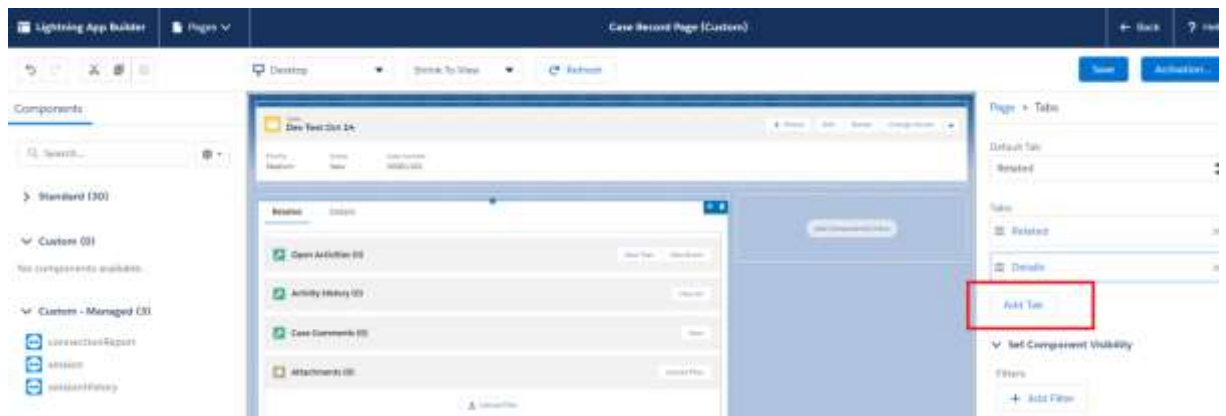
Lightning App Builder
Pages
Case Record Page (Custom)
Back
? Help

Desktop
Shrink To View
Refresh
Save
Activation...

Components
Search...
> Standard (30)
Custom (0)
No components available.
Custom - Managed (3)
connectionReport
session
sessionHistory

Case
Dev Test Oct 24
Priority
Medium
Status
New
Case Number
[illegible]

Related
Details
Open Activities (0)
New Task
New Event
Activity History (0)
Case Comments (0)
New
Attachments (0)
Upload Files

Page > Tabs
Default Tab
Related
Tabs
Related
Details
Add Tab
Set Component Visibility
Filters
+ Add Filter